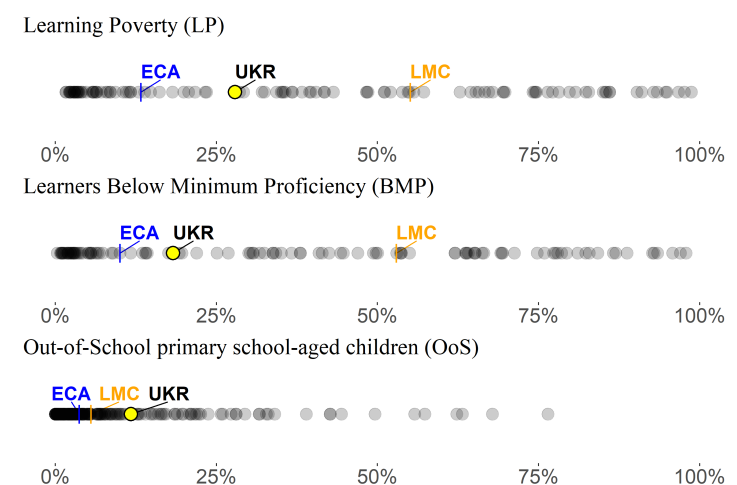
Learning Poverty (LP)

ECA UKR LMC

0% 25% 50% 75% 100%

Learners Below Minimum Proficiency (BMP)

ECA UKR LMC

0% 25% 50% 75% 100%

Out-of-School primary school-aged children (OoS)

ECA LMC UKR

0% 25% 50% 75% 100%